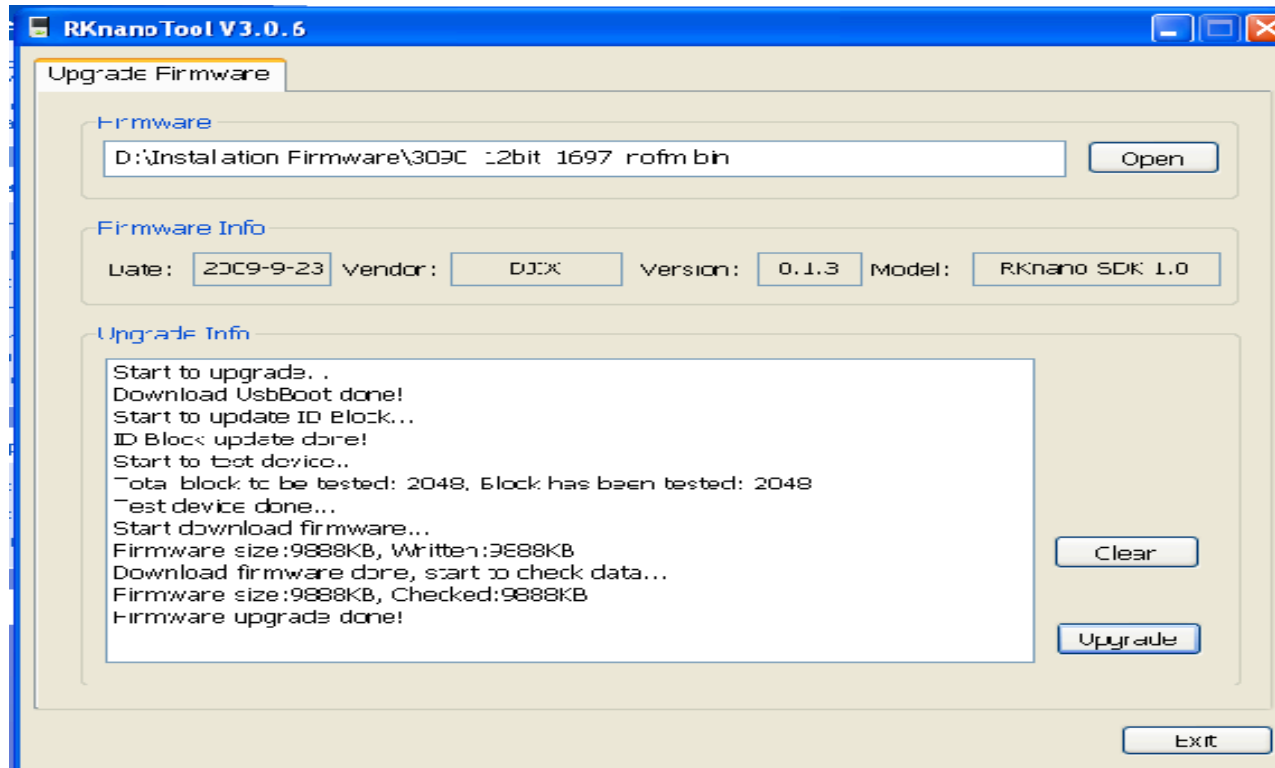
RKnanoTool V3.0.6

Upgrade Firmware

Firmware

D:\Instalation Firmware\3090 12bit 1697 rofm bin

Open

Firmware Info

Date: 2009-9-23 Vendor: DJX Version: 0.1.3 Model: RKnano SDK 1.0

Upgrade Info

Start to upgrade..
Download UsbBoot done!
Start to update ID Block...
ID Block update done!
Start to test device..
Total block to be tested: 2048, Block has been tested: 2048
Test device done...
Start download firmware...
Firmware size:9888KB, Written:9888KB
Download firmware done, start to check data...
Firmware size:9888KB, Checked:9888KB
Firmware upgrade done!

Clear

Upgrade

Exit